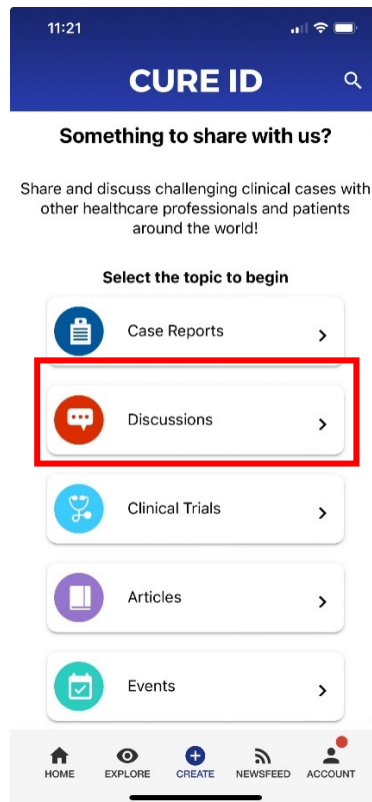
11:21

CURE ID

Something to share with us?

Share and discuss challenging clinical cases with other healthcare professionals and patients around the world!

Select the topic to begin

Case Reports >

Discussions >

Clinical Trials >

Articles >

Events >

HOME EXPLORE CREATE NEWSFEED ACCOUNT